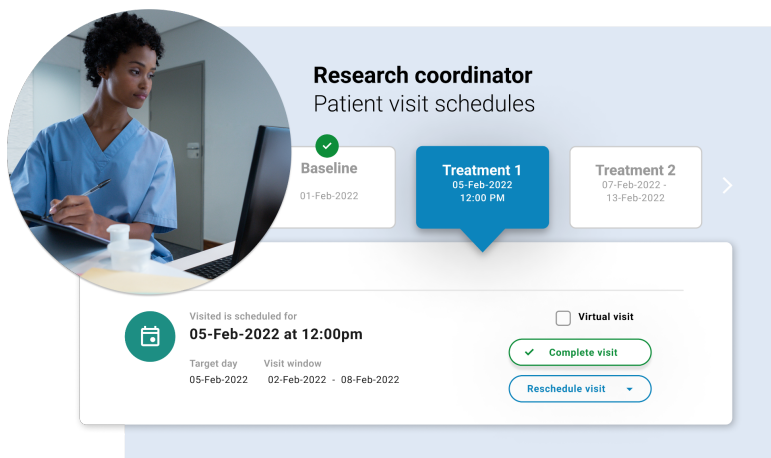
Research coordinator
Patient visit schedules

Baseline
01-Feb-2022

Treatment 1
05-Feb-2022
12:00 PM

Treatment 2
07-Feb-2022 - 13-Feb-2022

Visited is scheduled for
05-Feb-2022 at 12:00pm

Target day
05-Feb-2022

Visit window
02-Feb-2022 - 08-Feb-2022

Virtual visit

Complete visit

Reschedule visit